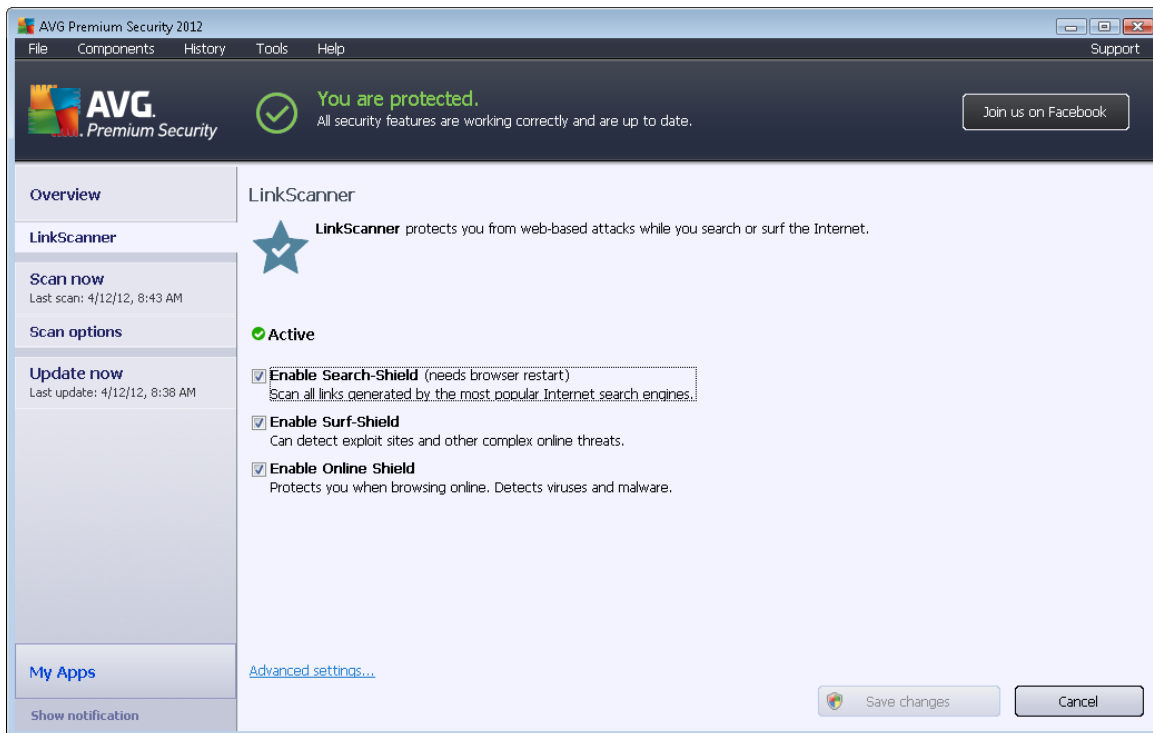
AVG Premium Security 2012

File Components History Tools Help Support

AVG. Premium Security

You are protected.
All security features are working correctly and are up to date.

Join us on Facebook

Overview

LinkScanner

Scan now
Last scan: 4/12/12, 8:43 AM

Scan options

Update now
Last update: 4/12/12, 8:38 AM

My Apps

Show notification

LinkScanner

LinkScanner protects you from web-based attacks while you search or surf the Internet.

Active

Enable Search-Shield (needs browser restart)
Scan all links generated by the most popular Internet search engines.

Enable Surf-Shield
Can detect exploit sites and other complex online threats.

Enable Online Shield
Protects you when browsing online. Detects viruses and malware.

Advanced settings...

Save changes

Cancel